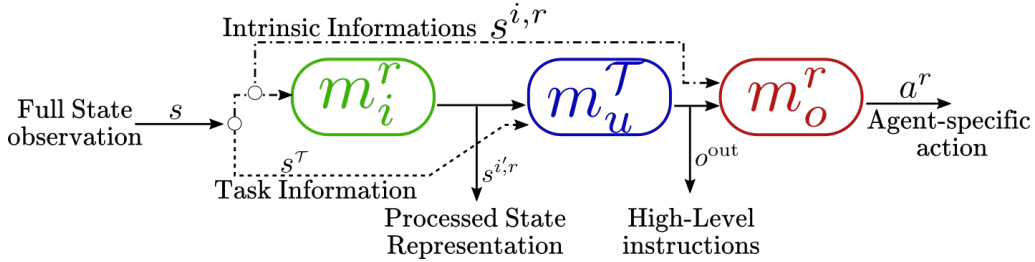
Intrinsic Informations $s^{i,r}$

Full State observation $s$

$m_i^r$

$m_u^{\mathcal{T}}$

$m_o^r$

$a^r$

Agent-specific action

$s^{\mathcal{T}}$

Task Information

$s^{i',r}$

Processed State Representation

$o^{\text{out}}$

High-Level instructions